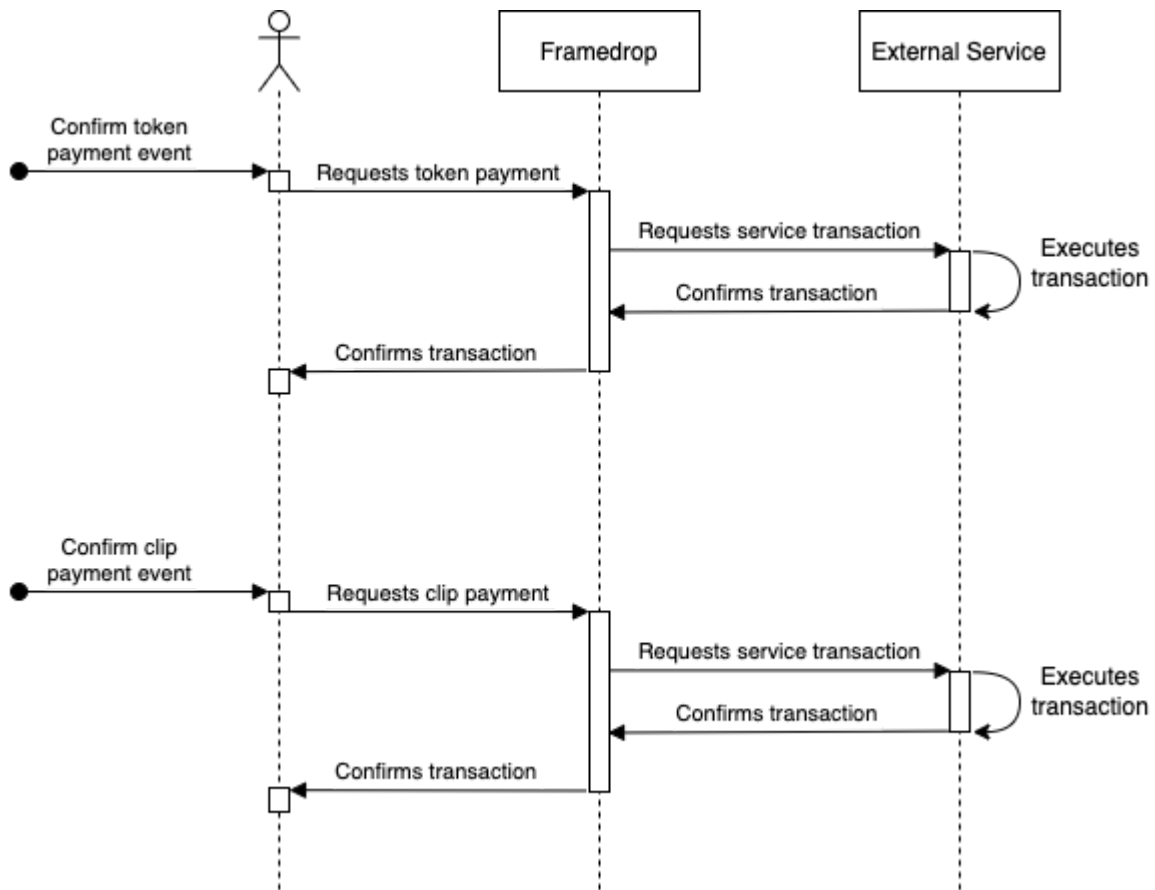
Framedrop

External Service

Confirm token payment event

Requests token payment

Requests service transaction

Executes transaction

Confirms transaction

Confirms transaction

Confirm clip payment event

Requests clip payment

Requests service transaction

Executes transaction

Confirms transaction

Confirms transaction